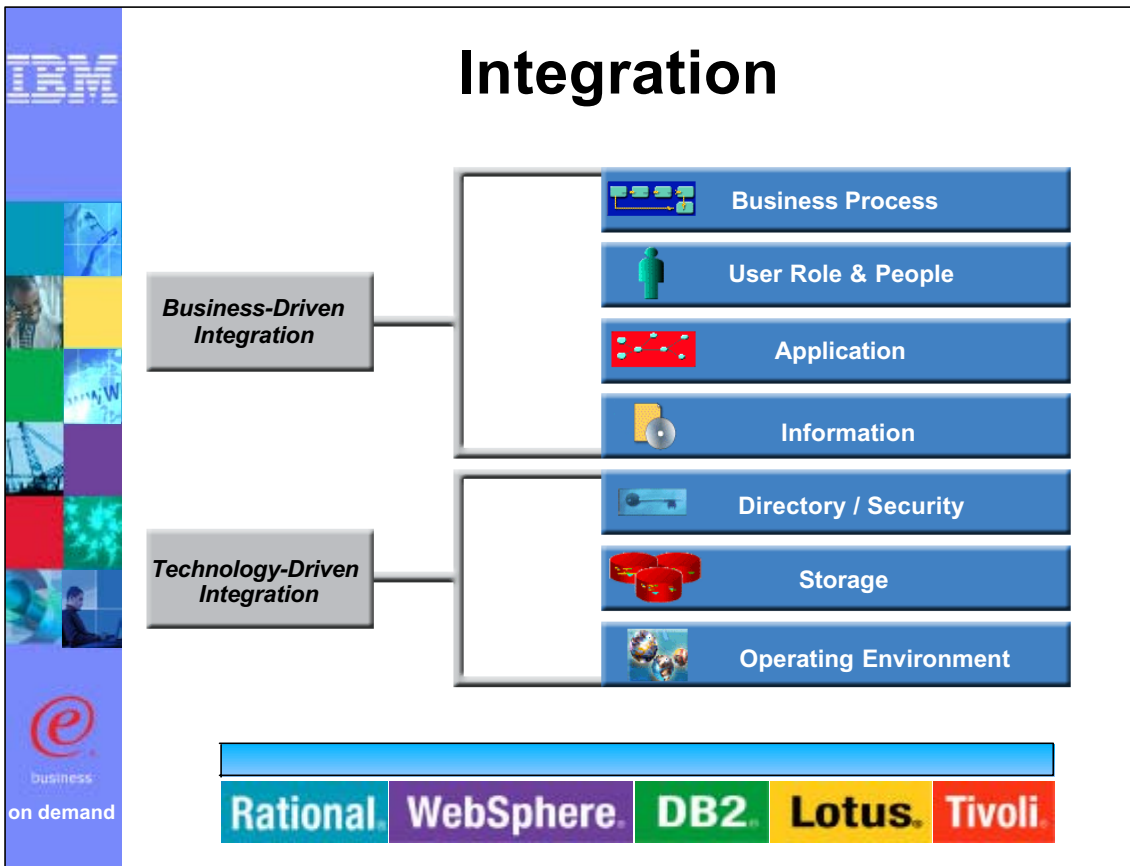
IBM

Integration

Business-Driven Integration

Technology-Driven Integration

Business Process

User Role & People

Application

Information

Directory / Security

Storage

Operating Environment

e business

on demand

Rational. WebSphere. DB2. Lotus. Tivoli.